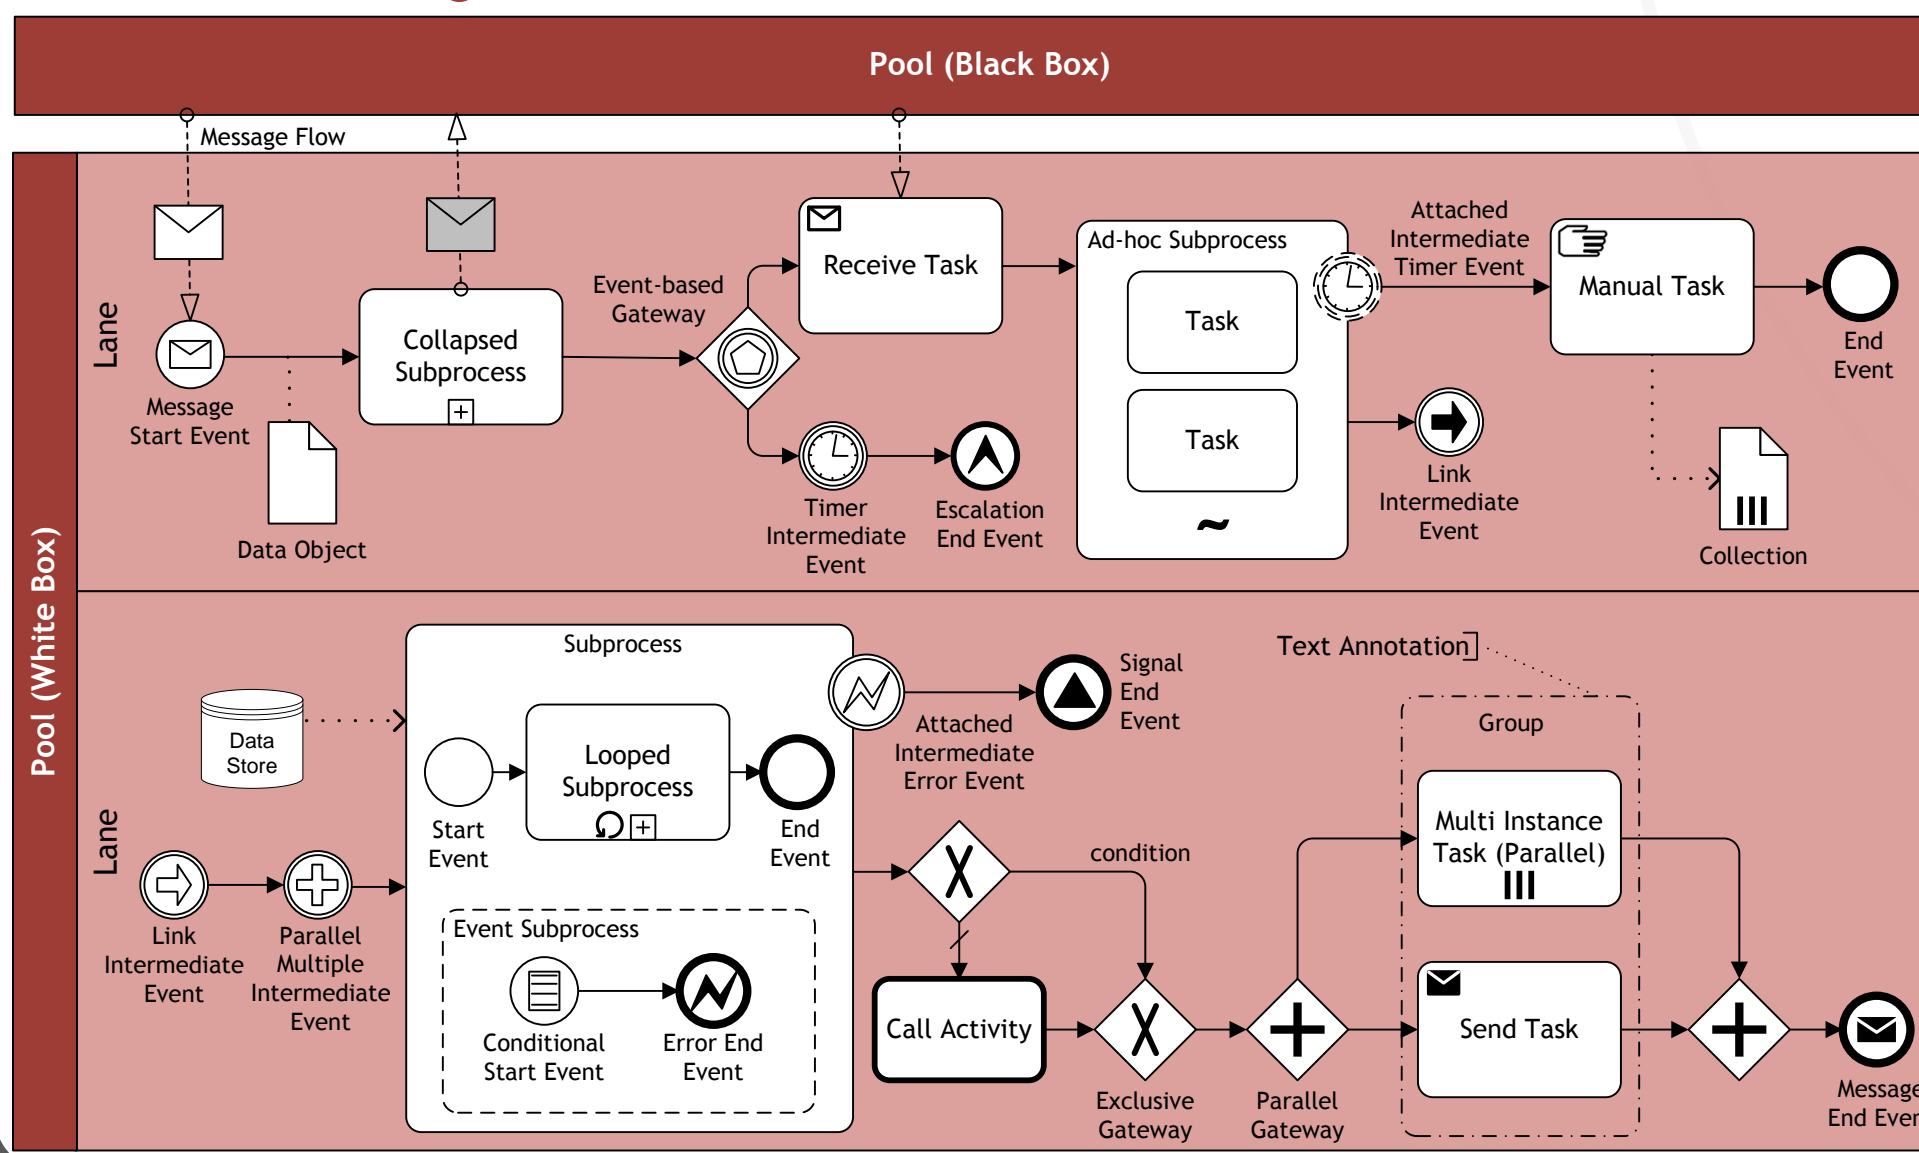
Pool (Black Box)

Message Flow

Pool (White Box)

Lane

Message Start Event

Data Object

Collapsed Subprocess

Event-based Gateway

Receive Task

Timer Intermediate Event

Escalation End Event

Ad-hoc Subprocess

Task

Task

~

Attached Intermediate Timer Event

Manual Task

End Event

Link Intermediate Event

Collection

Lane

Data Store

Subprocess

Start Event

Looped Subprocess

End Event

Event Subprocess

Conditional Start Event

Error End Event

Link Intermediate Event

Parallel Multiple Intermediate Event

Attached Intermediate Error Event

Signal End Event

Text Annotation

Group

Multi Instance Task (Parallel)

condition

Call Activity

Exclusive Gateway

Parallel Gateway

Send Task

Message End Ever